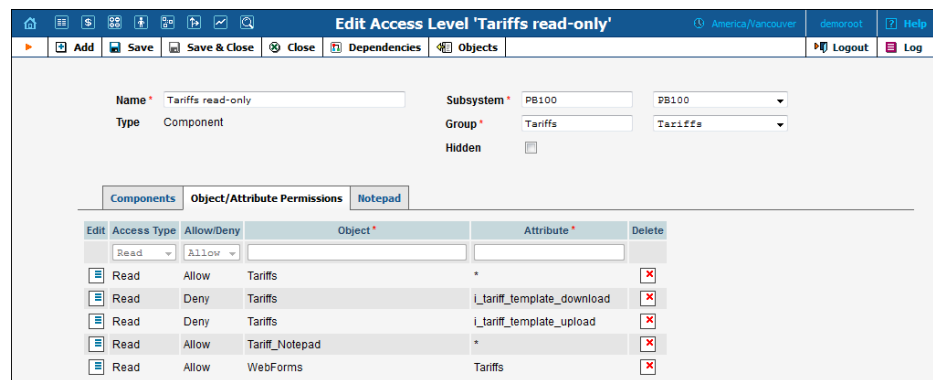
Edit Access Level 'Tariffs read-only'

America/Vancouver demoroot ? Help

Add Save Save & Close Close Dependencies Objects Logout Log

Name * Tariffs read-only

Type Component

Subsystem * PB100 PB100

Group * Tariffs Tariffs

Hidden

Components | Object/Attribute Permissions | Notepad

| Edit | Access Type | Allow/Deny | Object * | Attribute * | Delete |
|---|---|---|---|---|---|
| | Read | Allow | | | |
| | Read | Allow | Tariffs | * | |
| | Read | Deny | Tariffs | i_tariff_template_download | |
| | Read | Deny | Tariffs | i_tariff_template_upload | |
| | Read | Allow | Tariff_Notepad | * | |
| | Read | Allow | WebForms | Tariffs | |